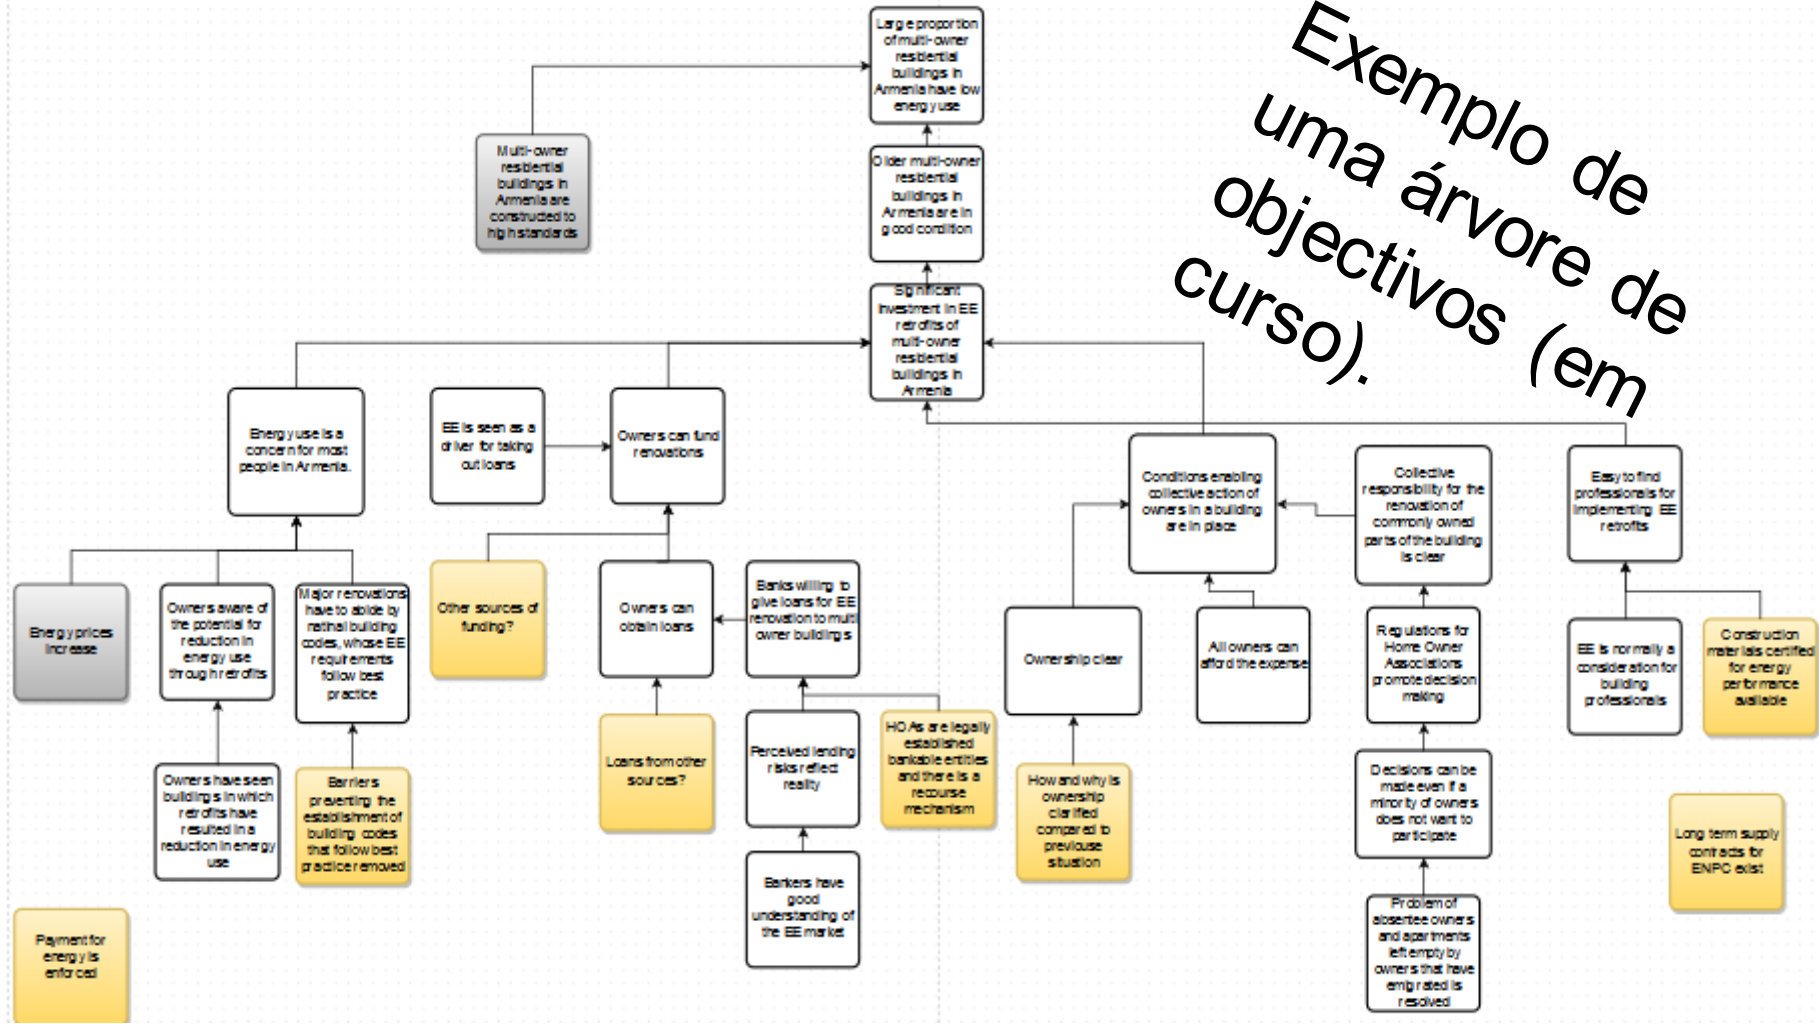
Exemplo de uma árvore de objectivos (em curso).

Large proportion of multi-owner residential buildings in Armenia have low energy use

Multi-owner residential buildings in Armenia are constructed to high standards

Older multi-owner residential buildings in Armenia are in good condition

Significant investment in EE retrofits of multi-owner residential buildings in Armenia

Energy use is a concern for most people in Armenia.

EE is seen as a driver for taking out loans

Owners can fund renovations

Conditions enabling collective action of owners in a building are in place

Collective responsibility for the renovation of commonly owned parts of the building is clear

Easy to find professionals for implementing EE retrofits

Energy prices increase

Owners aware of the potential for reduction in energy use through retrofits

Major renovations have to abide by rational building codes, whose EE requirements follow best practice

Other sources of funding?

Owners can obtain loans

Banks willing to give loans for EE renovation to multi owner buildings

Ownership clear

All owners can afford the expense

Regulations for Home Owner Associations promote decision making

EE is normally a consideration for building professionals

Construction materials certified for energy performance available

Owners have seen buildings in which retrofits have resulted in a reduction in energy use

Barriers preventing the establishment of building codes that follow best practice removed

Loans from other sources?

Perceived lending risks reflect reality

HOAs are legally established bankable entities and there is a recourse mechanism

How and why is ownership clarified compared to previous situation

Decisions can be made even if a minority of owners does not want to participate

Long term supply contracts for ENPC exist

Bankers have good understanding of the EE market

Problem of absentee owners and apartments left empty by owners that have emigrated is resolved

Payment for energy is enforced